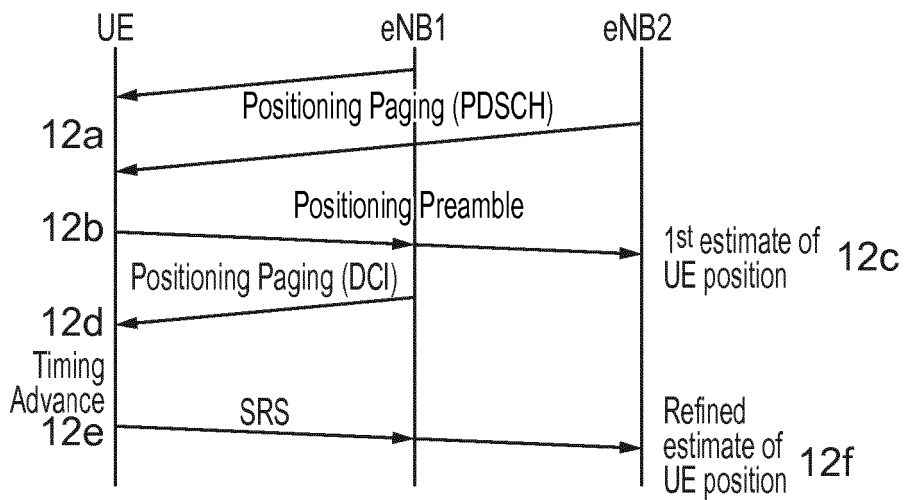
UE

eNB1

eNB2

Positioning Paging (PDSCH)

12a

Positioning Preamble

12b

1$^{st}$ estimate of UE position

12c

Positioning Paging (DCI)

12d

Timing Advance

12e

SRS

Refined estimate of UE position

12f